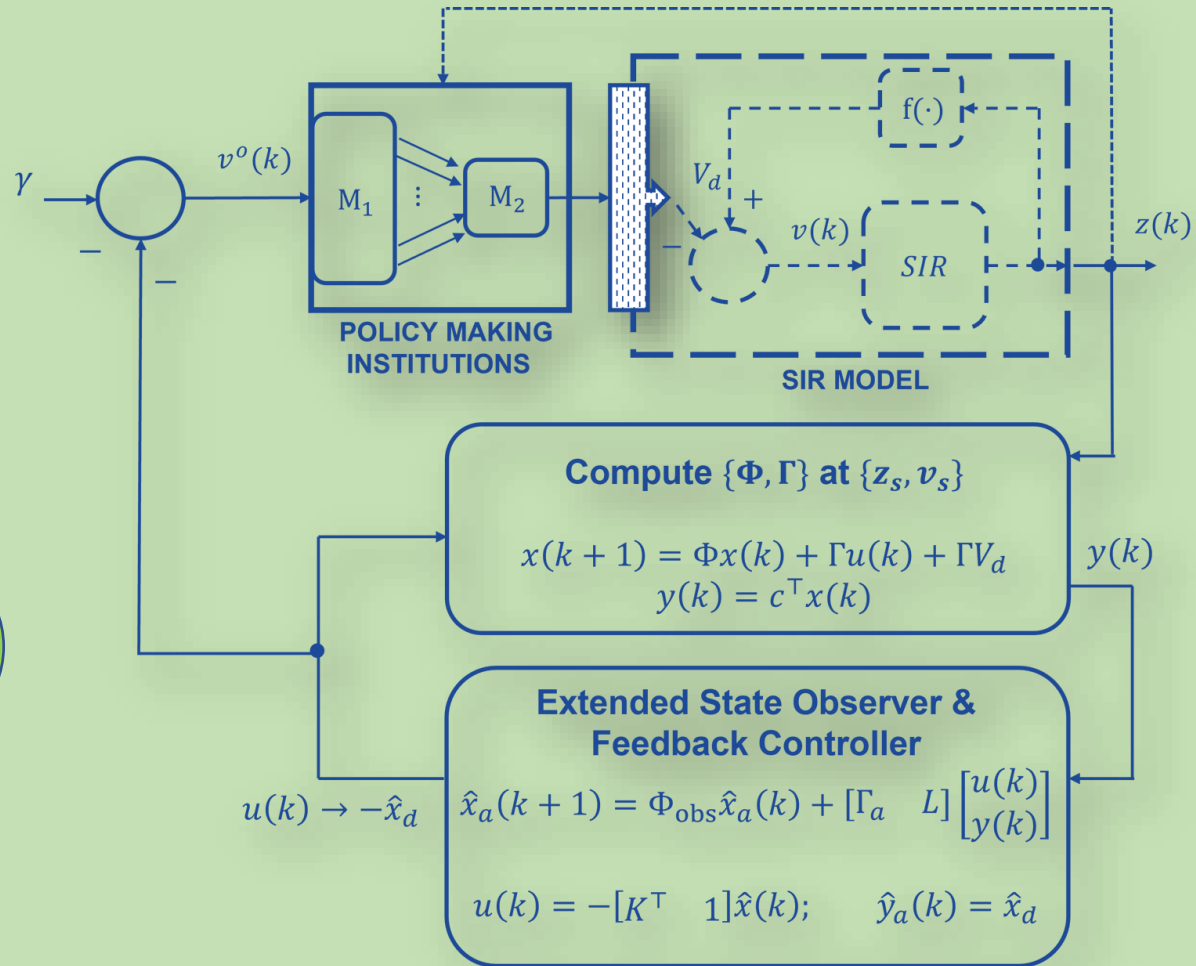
$\gamma$

$-$

$-$

$v^o(k)$

$M_1$

$\vdots$

$M_2$

POLICY MAKING INSTITUTIONS

$f(\cdot)$

$V_d$

$+$

$-$

$v(k)$

$SIR$

$z(k)$

SIR MODEL

Compute $\{\Phi, \Gamma\}$ at $\{z_s, v_s\}$

$x(k+1) = \Phi x(k) + \Gamma u(k) + \Gamma V_d$
$y(k) = c^\top x(k)$

$y(k)$

Extended State Observer & Feedback Controller

$u(k) \to -\hat{x}_d$

$\hat{x}_a(k+1) = \Phi_{\text{obs}}\hat{x}_a(k) + [\Gamma_a \quad L]\begin{bmatrix} u(k) \\ y(k) \end{bmatrix}$

$u(k) = -[K^\top \quad 1]\hat{x}(k);$ $\hat{y}_a(k) = \hat{x}_d$